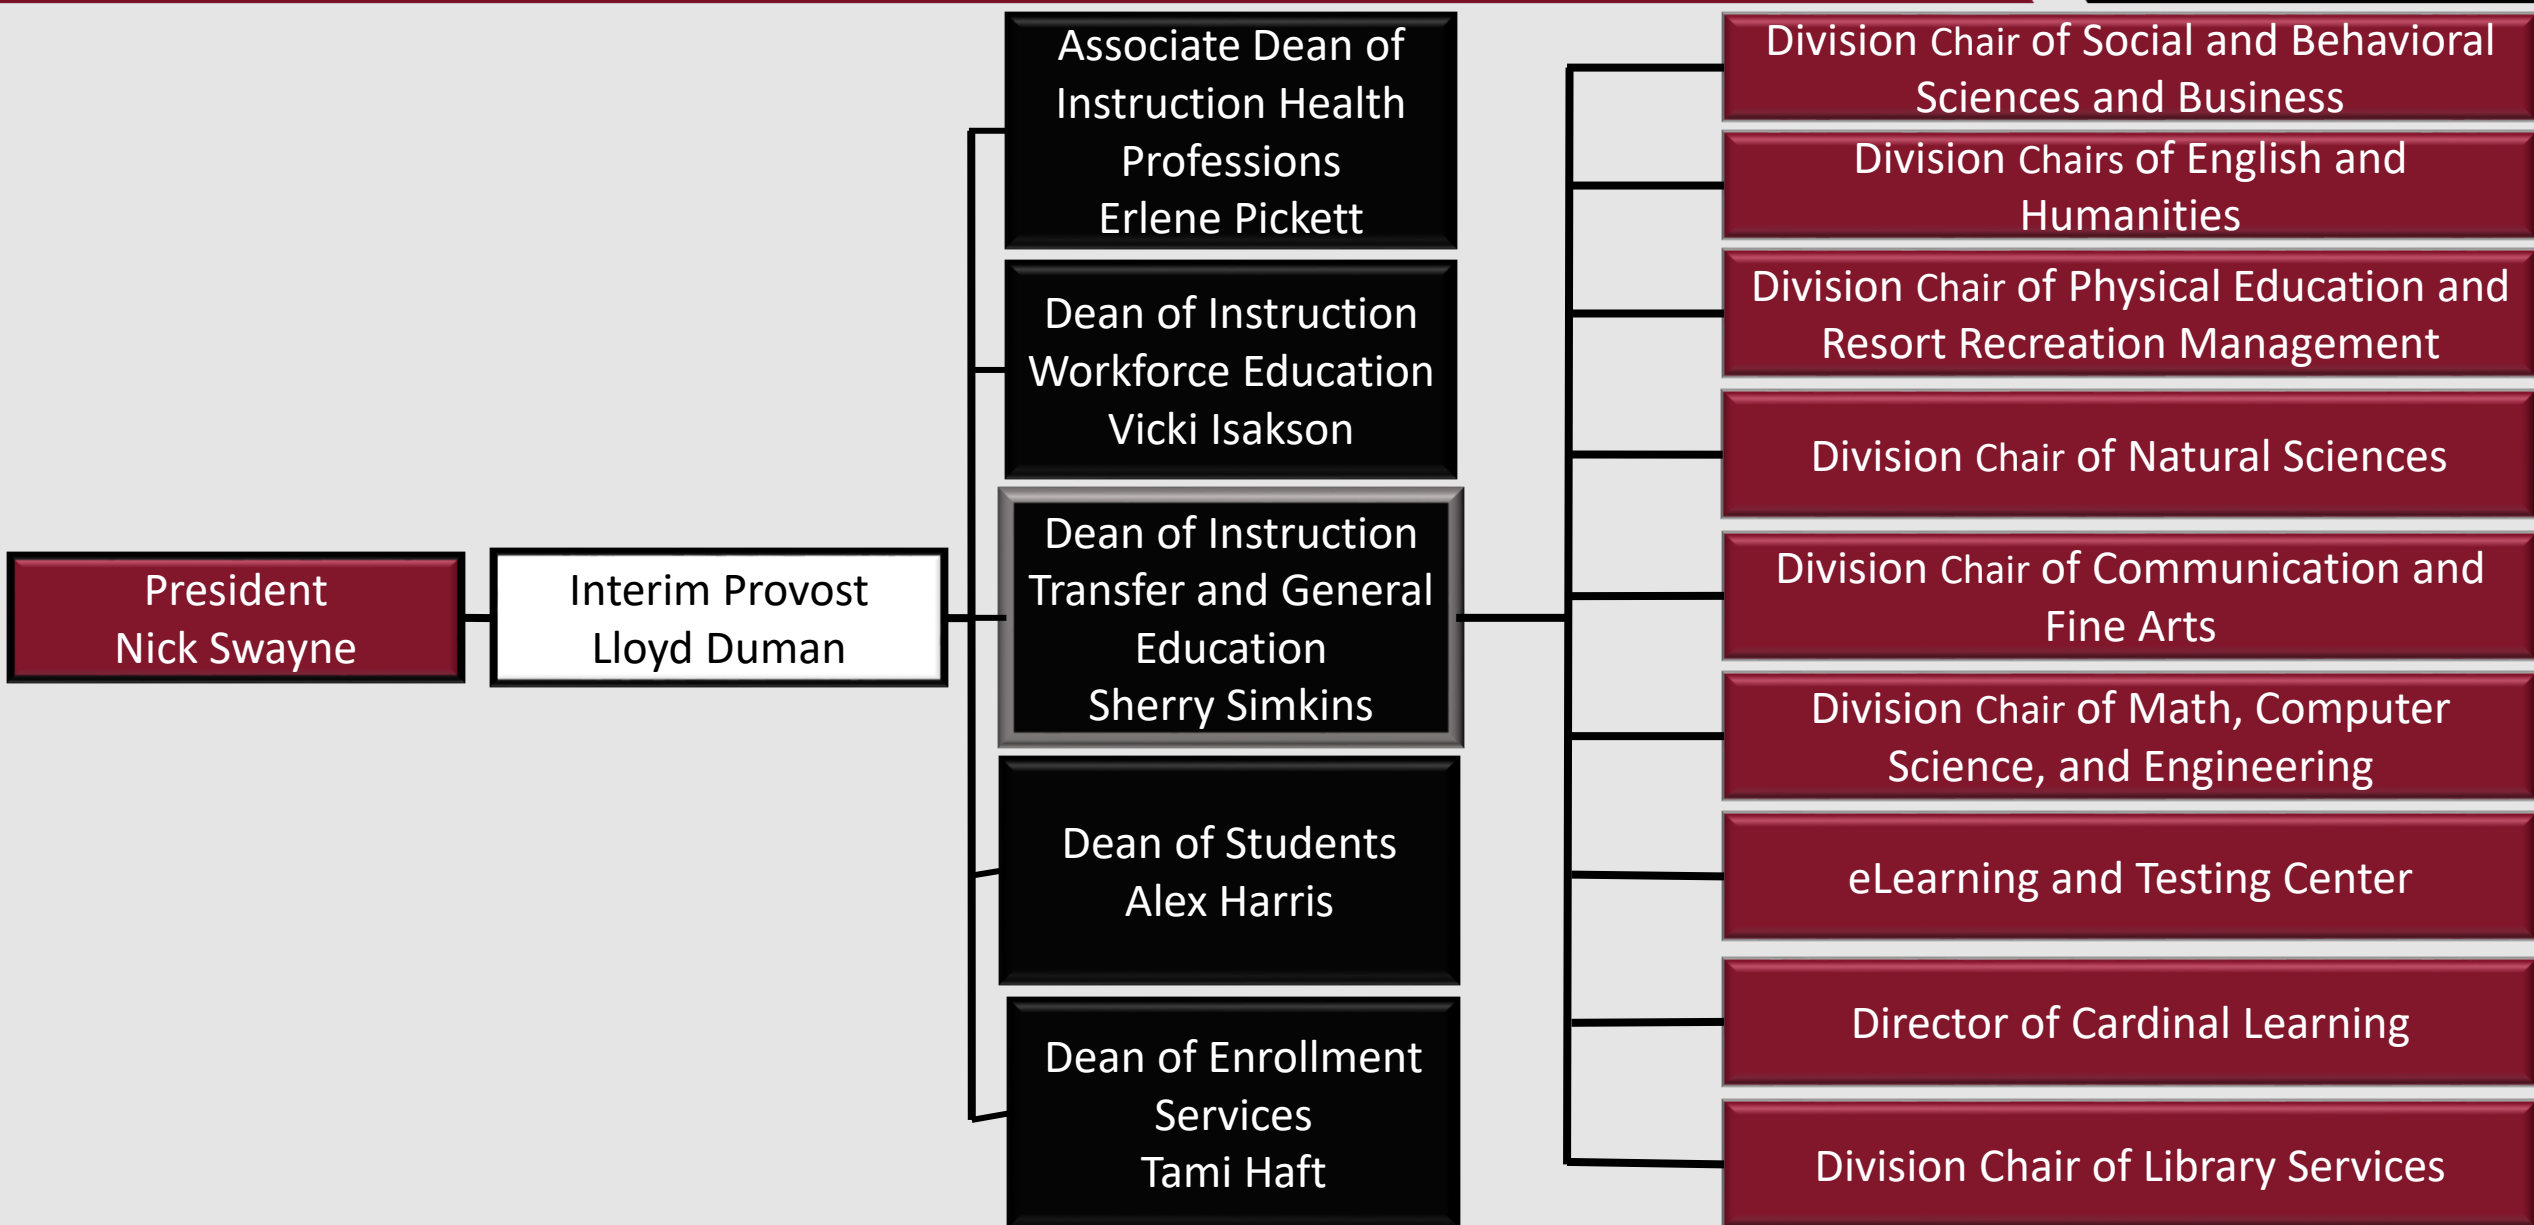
President
Nick Swayne

Interim Provost
Lloyd Duman

Associate Dean of Instruction Health Professions
Erlene Pickett

Dean of Instruction Workforce Education
Vicki Isakson

Dean of Instruction Transfer and General Education
Sherry Simkins

Dean of Students
Alex Harris

Dean of Enrollment Services
Tami Haft

Division Chair of Social and Behavioral Sciences and Business

Division Chairs of English and Humanities

Division Chair of Physical Education and Resort Recreation Management

Division Chair of Natural Sciences

Division Chair of Communication and Fine Arts

Division Chair of Math, Computer Science, and Engineering

eLearning and Testing Center

Director of Cardinal Learning

Division Chair of Library Services